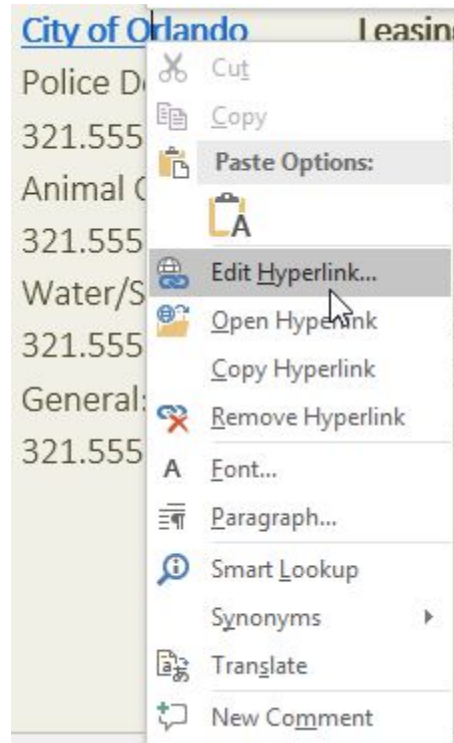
City of Orlando Leasin

Police D
321.555
Animal C
321.555
Water/S
321.555
General:
321.555

Cut
Copy
Paste Options:
Edit Hyperlink...
Open Hyperlink
Copy Hyperlink
Remove Hyperlink
Font...
Paragraph...
Smart Lookup
Synonyms
Translate
New Comment